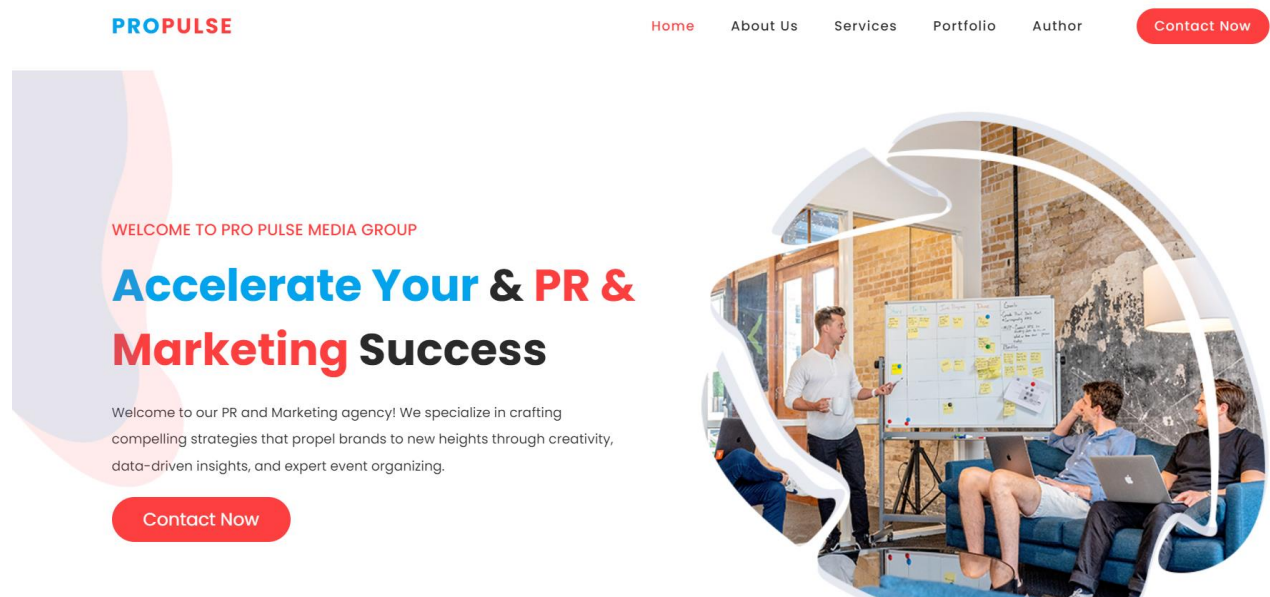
PROPULSE

Home About Us Services Portfolio Author Contact Now

WELCOME TO PRO PULSE MEDIA GROUP

Accelerate Your & PR & Marketing Success

Welcome to our PR and Marketing agency! We specialize in crafting compelling strategies that propel brands to new heights through creativity, data-driven insights, and expert event organizing.

Contact Now